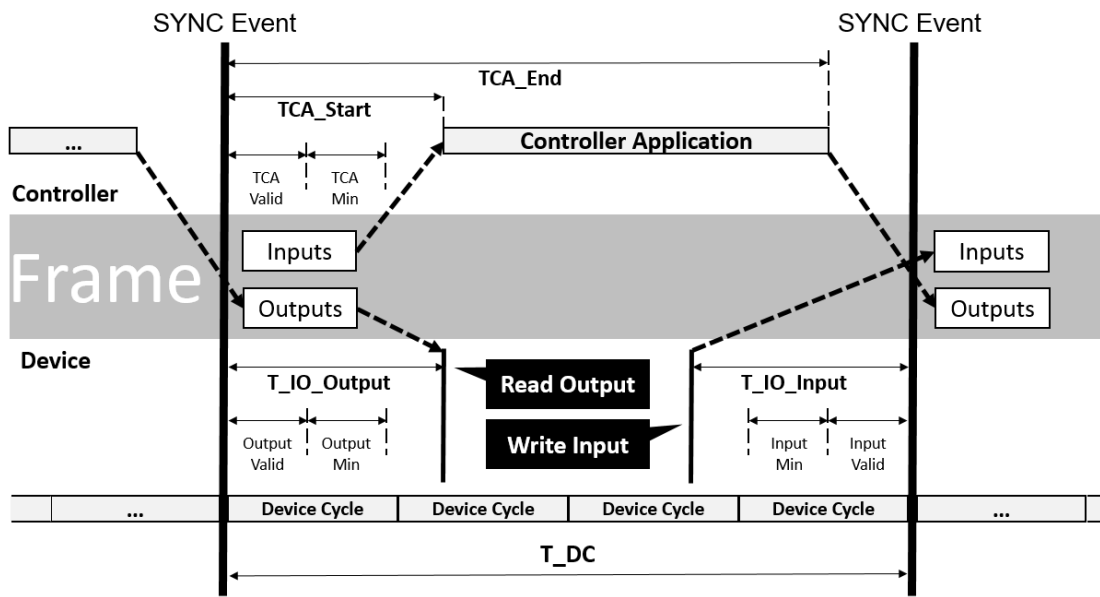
SYNC Event

SYNC Event

TCA_End

TCA_Start

...

Controller Application

TCA Valid

TCA Min

Controller

Frame

Inputs

Outputs

Inputs

Outputs

Device

T_IO_Output

Read Output

T_IO_Input

Output Valid

Output Min

Write Input

Input Min

Input Valid

...

Device Cycle

Device Cycle

Device Cycle

Device Cycle

...

T_DC